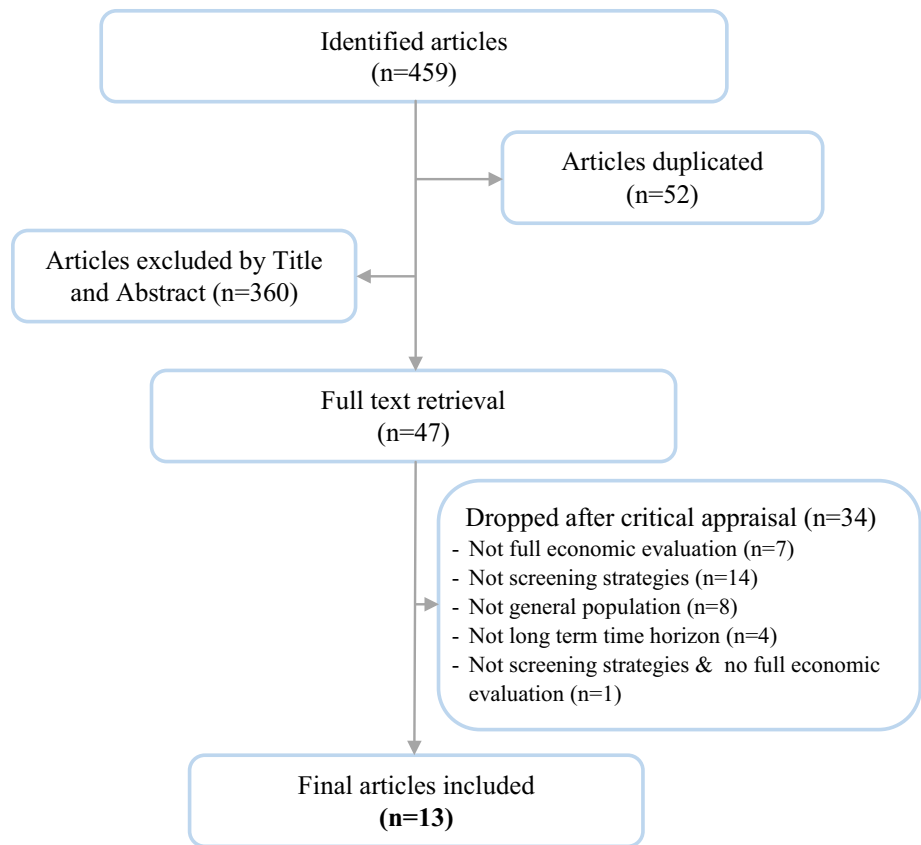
Identified articles
(n=459)

Articles duplicated
(n=52)

Articles excluded by Title and Abstract (n=360)

Full text retrieval
(n=47)

Dropped after critical appraisal (n=34)
- Not full economic evaluation (n=7)
- Not screening strategies (n=14)
- Not general population (n=8)
- Not long term time horizon (n=4)
- Not screening strategies & no full economic evaluation (n=1)

Final articles included
**(n=13)**